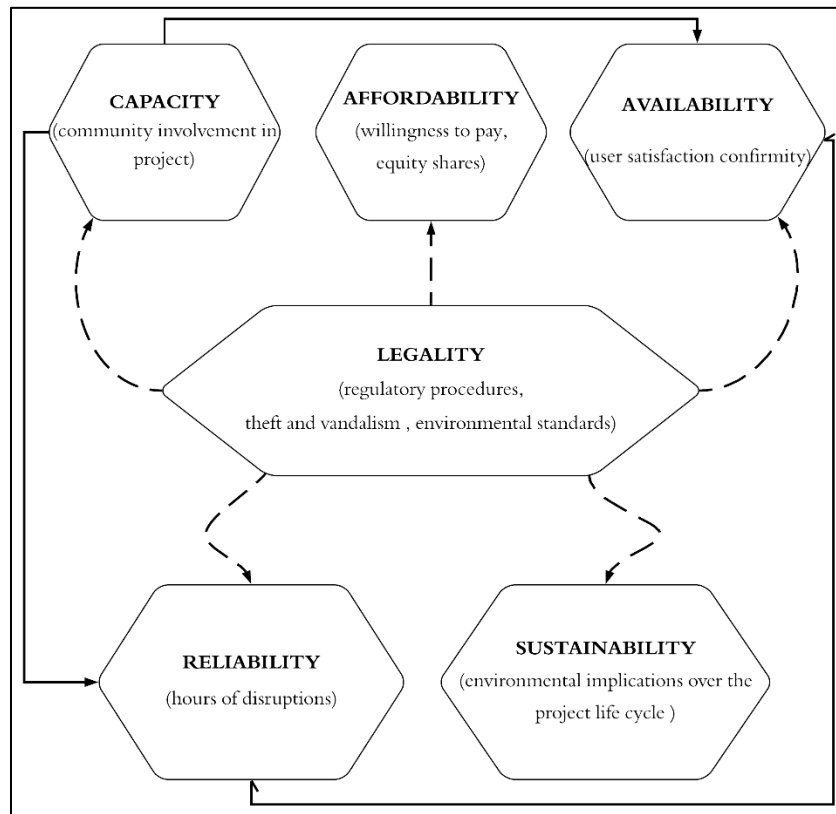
CAPACITY
(community involvement in project)

AFFORDABILITY
(willingness to pay, equity shares)

AVAILABILITY
(user satisfaction confirmity)

LEGALITY
(regulatory procedures, theft and vandalism , environmental standards)

RELIABILITY
(hours of disruptions)

SUSTAINABILITY
(environmental implications over the project life cycle )